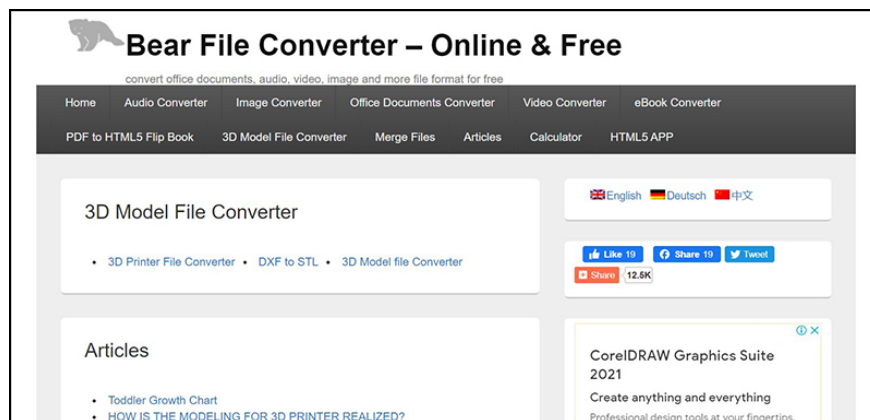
Bear File Converter – Online & Free

convert office documents, audio, video, image and more file format for free

Home Audio Converter Image Converter Office Documents Converter Video Converter eBook Converter

PDF to HTML5 Flip Book 3D Model File Converter Merge Files Articles Calculator HTML5 APP

3D Model File Converter

- 3D Printer File Converter
- DXF to STL
- 3D Model file Converter

English Deutsch 中文

Like 19 Share 19 Tweet

Share 12.5K

Articles

- Toddler Growth Chart
- HOW IS THE MODELING FOR 3D PRINTER REALIZED?

CorelDRAW Graphics Suite 2021

Create anything and everything

Professional design tools at your fingertips